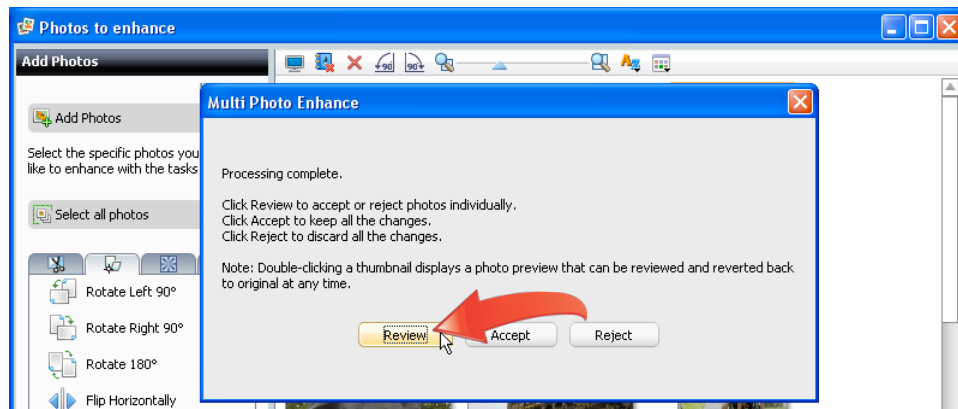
Photos to enhance

Add Photos

Add Photos

Select the specific photos you like to enhance with the tasks

Select all photos

Rotate Left 90°

Rotate Right 90°

Rotate 180°

Flip Horizontally

Multi Photo Enhance

Processing complete.

Click Review to accept or reject photos individually.
Click Accept to keep all the changes.
Click Reject to discard all the changes.

Note: Double-clicking a thumbnail displays a photo preview that can be reviewed and reverted back to original at any time.

Review Accept Reject